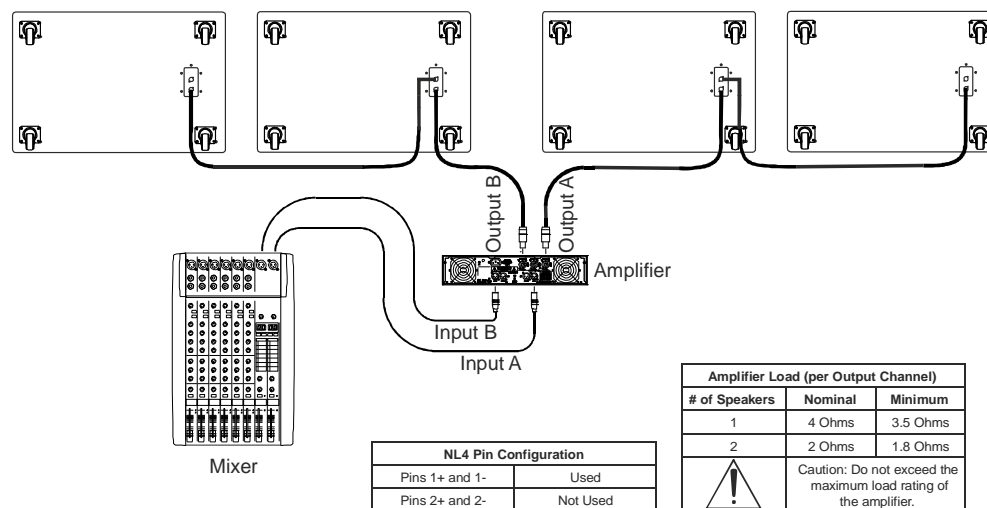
Output B

Output A

Amplifier

Input B

Input A

Mixer

| Amplifier Load (per Output Channel) | | |
|---|---|---|
| # of Speakers | Nominal | Minimum |
| 1 | 4 Ohms | 3.5 Ohms |
| 2 | 2 Ohms | 1.8 Ohms |
| | Caution: Do not exceed the maximum load rating of the amplifier. | |

| NL4 Pin Configuration | |
|---|---|
| Pins 1+ and 1- | Used |
| Pins 2+ and 2- | Not Used |